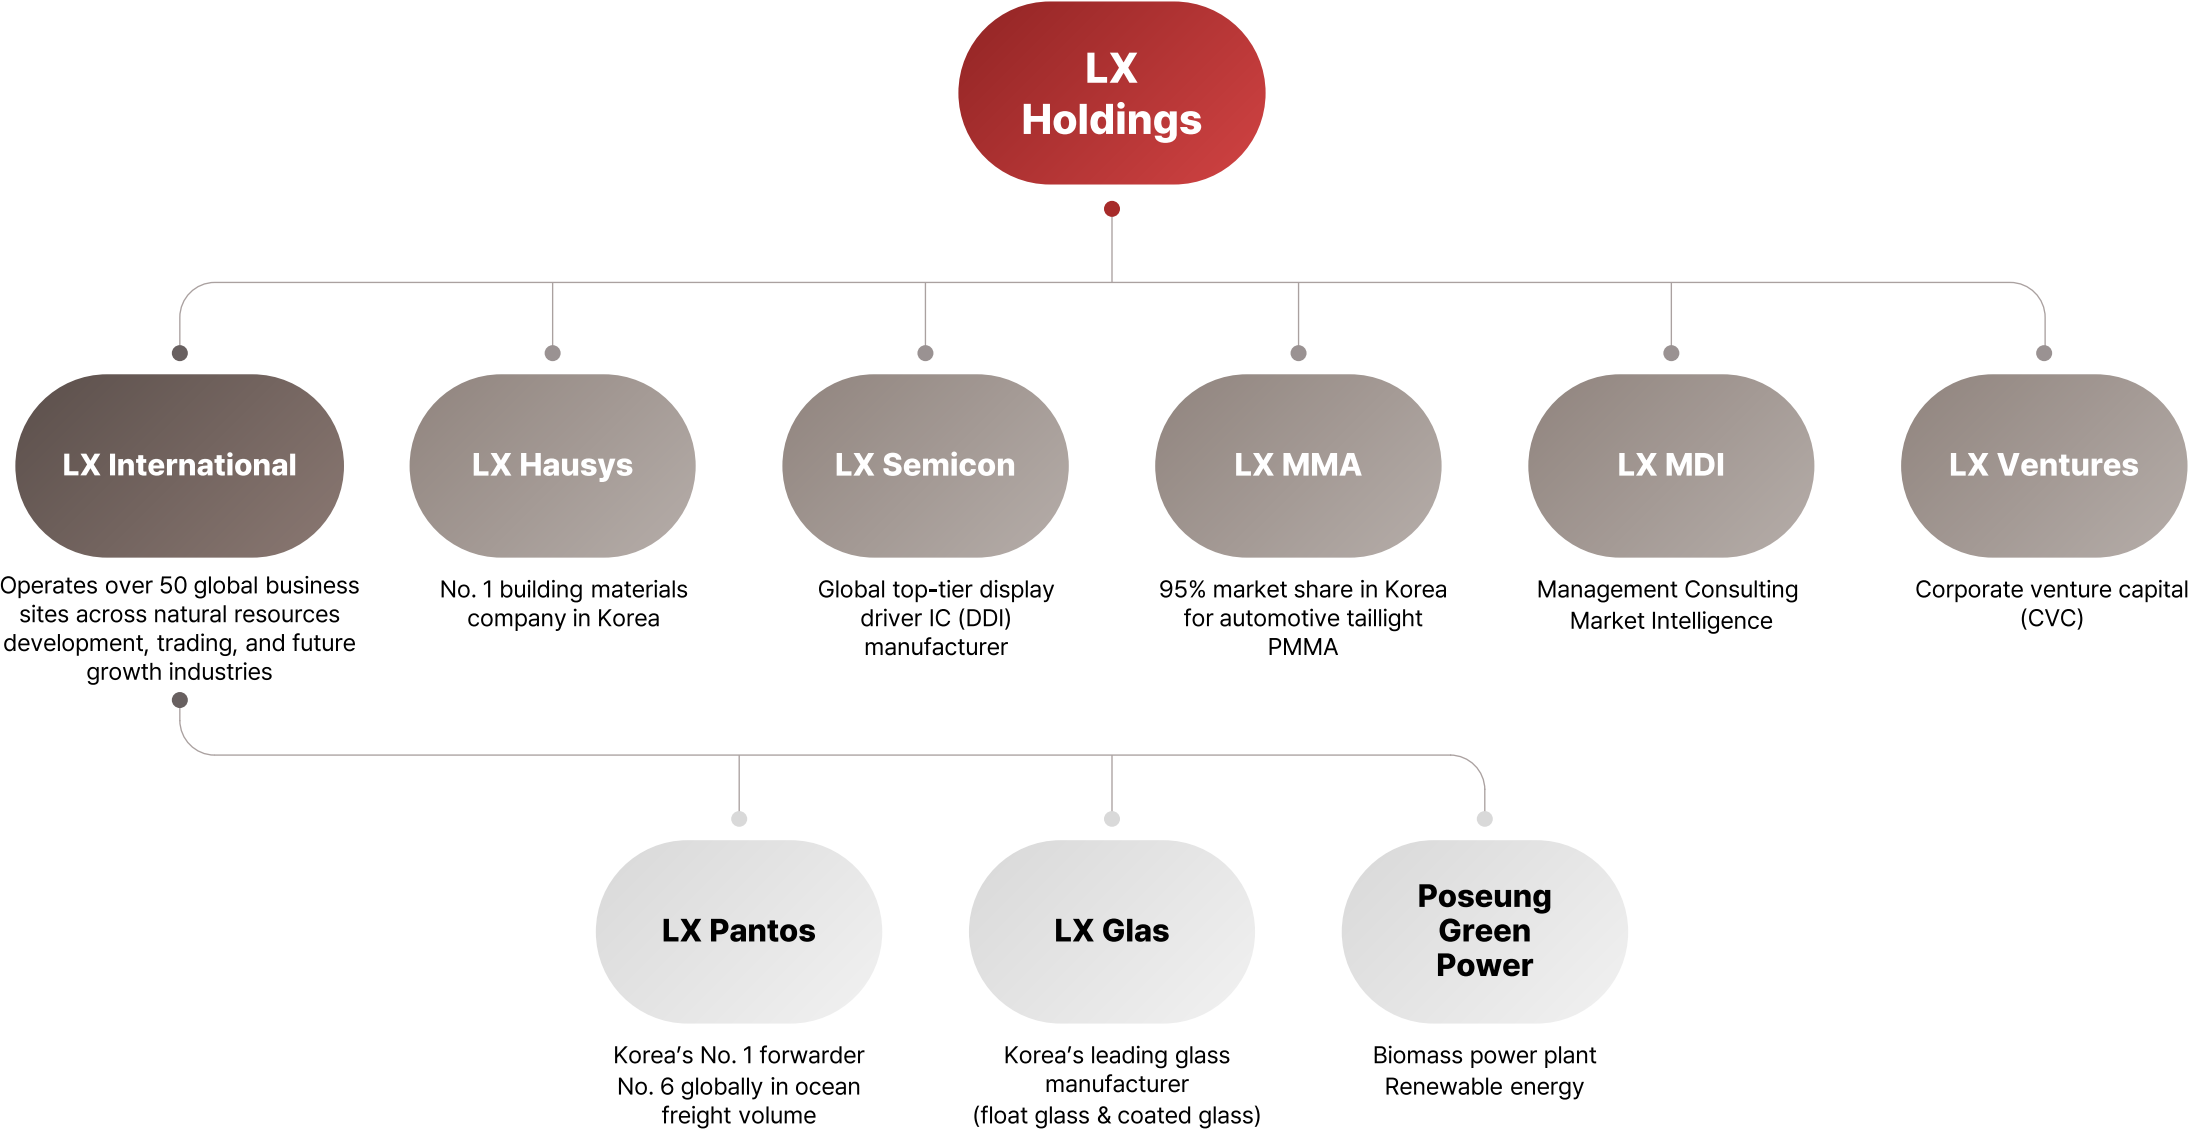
LX Holdings

LX International

Operates over 50 global business sites across natural resources development, trading, and future growth industries

LX Hausys

No. 1 building materials company in Korea

LX Semicon

Global top-tier display driver IC (DDI) manufacturer

LX MMA

95% market share in Korea for automotive taillight PMMA

LX MDI

Management Consulting
Market Intelligence

LX Ventures

Corporate venture capital (CVC)

LX Pantos

Korea's No. 1 forwarder
No. 6 globally in ocean freight volume

LX Glas

Korea's leading glass manufacturer
(float glass & coated glass)

Poseung Green Power

Biomass power plant
Renewable energy